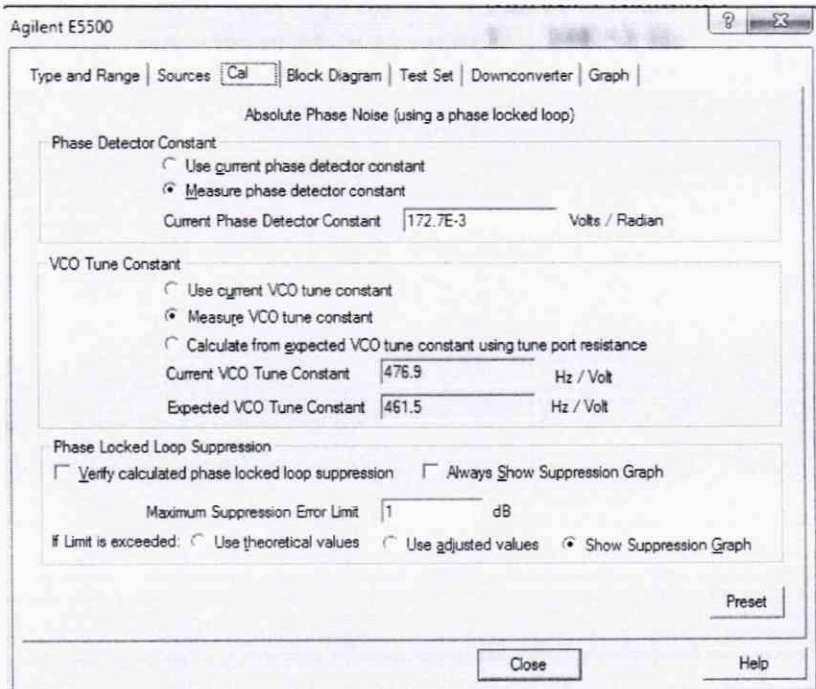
Agilent E5500

Type and Range | Sources | Cal | Block Diagram | Test Set | Downconverter | Graph |

Absolute Phase Noise (using a phase locked loop)

Phase Detector Constant

Use current phase detector constant

Measure phase detector constant

Current Phase Detector Constant 172.7E-3 Volts / Radian

VCO Tune Constant

Use current VCO tune constant

Measure VCO tune constant

Calculate from expected VCO tune constant using tune port resistance

Current VCO Tune Constant 476.9 Hz / Volt

Expected VCO Tune Constant 461.5 Hz / Volt

Phase Locked Loop Suppression

Verify calculated phase locked loop suppression

Always Show Suppression Graph

Maximum Suppression Error Limit 1 dB

If Limit is exceeded: Use theoretical values Use adjusted values Show Suppression Graph

Preset

Close

Help